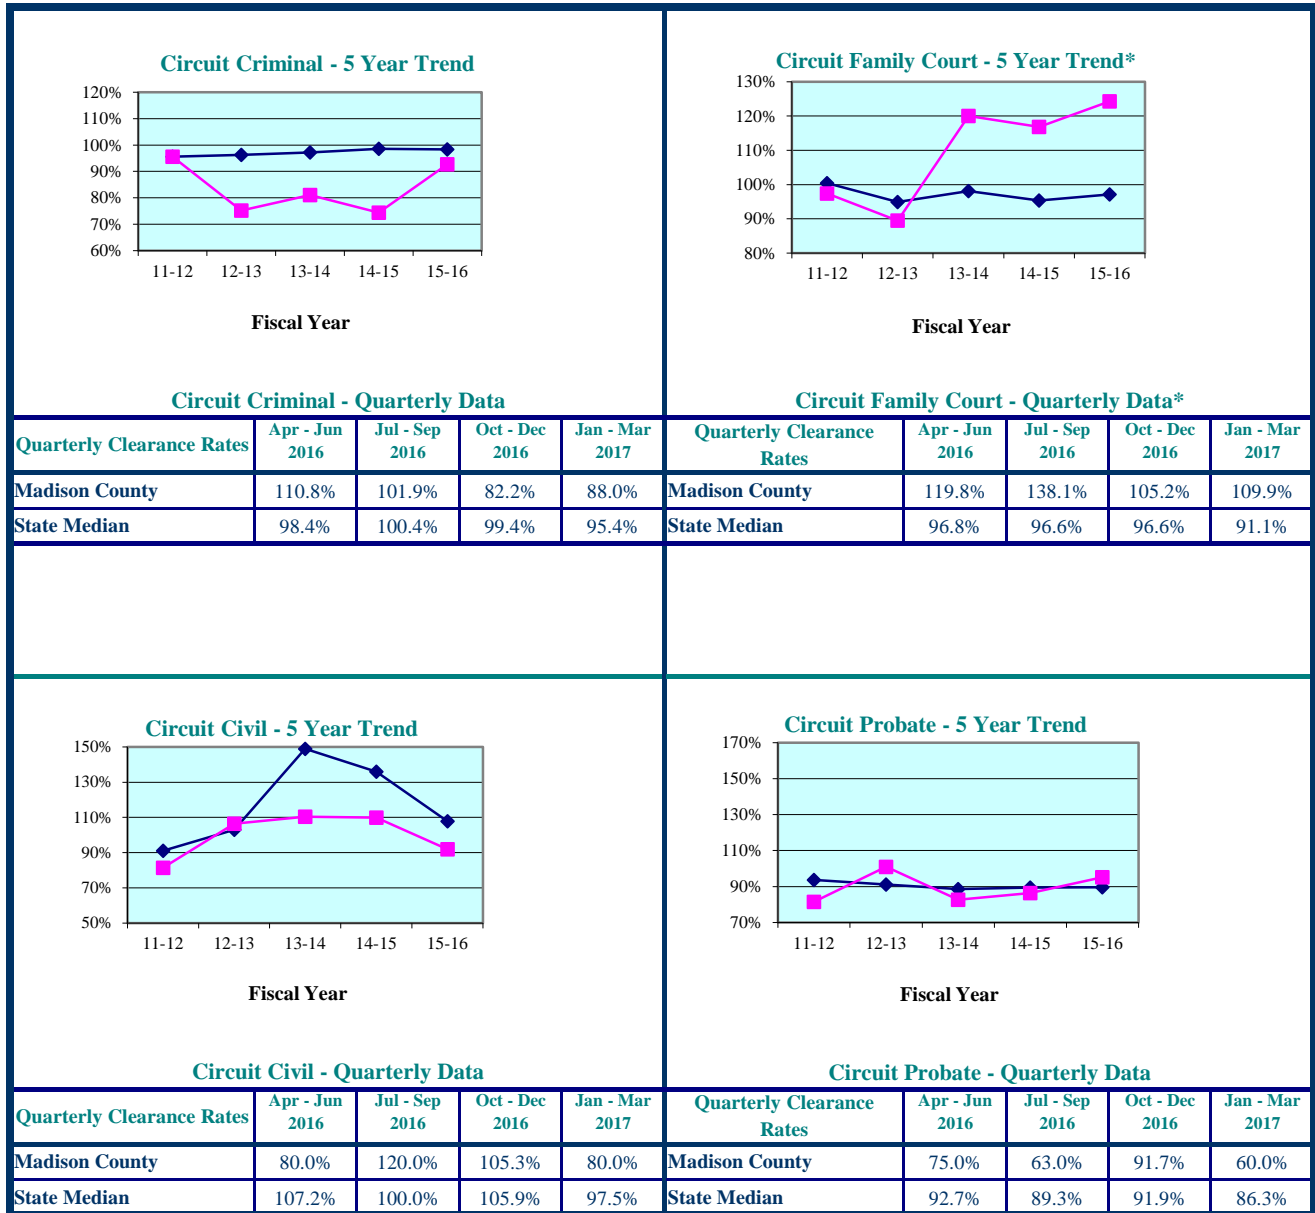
Circuit Criminal - 5 Year Trend

120%
110%
100%
90%
80%
70%
60%

11-12 12-13 13-14 14-15 15-16

Fiscal Year

Circuit Family Court - 5 Year Trend*

130%
120%
110%
100%
90%
80%

11-12 12-13 13-14 14-15 15-16

Fiscal Year

Circuit Criminal - Quarterly Data

| Quarterly Clearance Rates | Apr - Jun 2016 | Jul - Sep 2016 | Oct - Dec 2016 | Jan - Mar 2017 |
|---|---|---|---|---|
| Madison County | 110.8% | 101.9% | 82.2% | 88.0% |
| State Median | 98.4% | 100.4% | 99.4% | 95.4% |

Circuit Family Court - Quarterly Data*

| Quarterly Clearance Rates | Apr - Jun 2016 | Jul - Sep 2016 | Oct - Dec 2016 | Jan - Mar 2017 |
|---|---|---|---|---|
| Madison County | 119.8% | 138.1% | 105.2% | 109.9% |
| State Median | 96.8% | 96.6% | 96.6% | 91.1% |

Circuit Civil - 5 Year Trend

150%
130%
110%
90%
70%
50%

11-12 12-13 13-14 14-15 15-16

Fiscal Year

Circuit Probate - 5 Year Trend

170%
150%
130%
110%
90%
70%

11-12 12-13 13-14 14-15 15-16

Fiscal Year

Circuit Civil - Quarterly Data

| Quarterly Clearance Rates | Apr - Jun 2016 | Jul - Sep 2016 | Oct - Dec 2016 | Jan - Mar 2017 |
|---|---|---|---|---|
| Madison County | 80.0% | 120.0% | 105.3% | 80.0% |
| State Median | 107.2% | 100.0% | 105.9% | 97.5% |

Circuit Probate - Quarterly Data

| Quarterly Clearance Rates | Apr - Jun 2016 | Jul - Sep 2016 | Oct - Dec 2016 | Jan - Mar 2017 |
|---|---|---|---|---|
| Madison County | 75.0% | 63.0% | 91.7% | 60.0% |
| State Median | 92.7% | 89.3% | 91.9% | 86.3% |